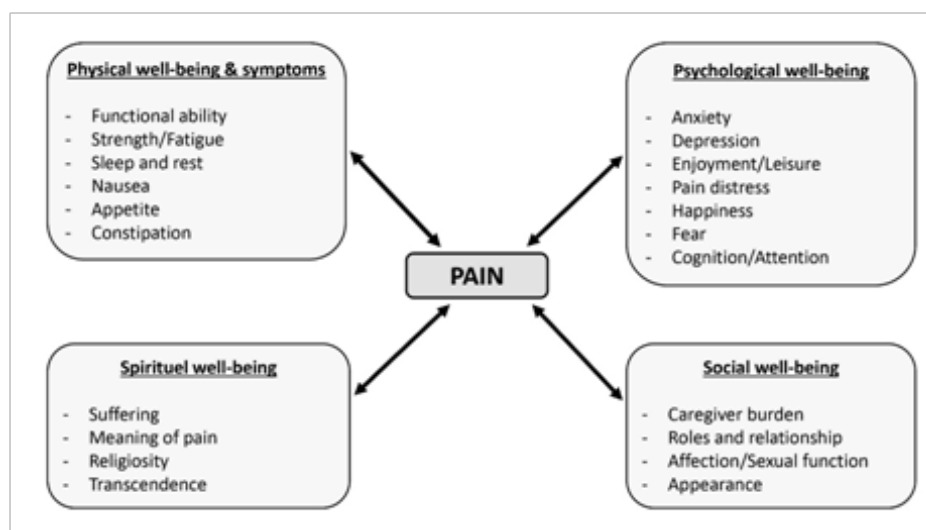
Physical well-being & symptoms

- Functional ability
- Strength/Fatigue
- Sleep and rest
- Nausea
- Appetite
- Constipation

Psychological well-being

- Anxiety
- Depression
- Enjoyment/Leisure
- Pain distress
- Happiness
- Fear
- Cognition/Attention

PAIN

Spirituel well-being

- Suffering
- Meaning of pain
- Religiosity
- Transcendence

Social well-being

- Caregiver burden
- Roles and relationship
- Affection/Sexual function
- Appearance